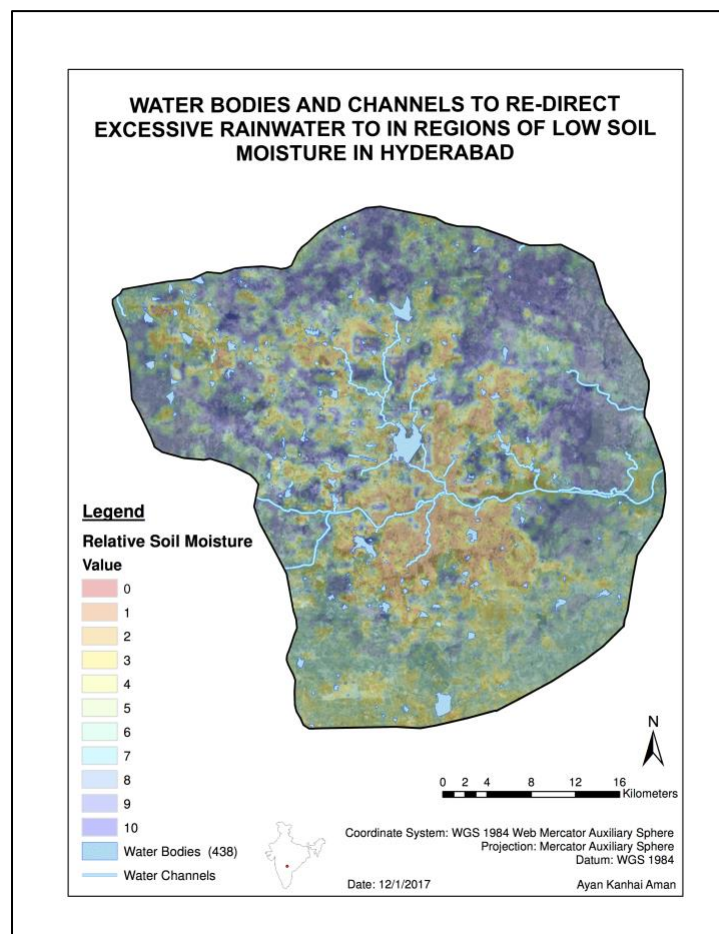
WATER BODIES AND CHANNELS TO RE-DIRECT EXCESSIVE RAINWATER TO IN REGIONS OF LOW SOIL MOISTURE IN HYDERABAD

Legend

Relative Soil Moisture

Value

0
1
2
3
4
5
6
7
8
9
10

Water Bodies (438)

Water Channels

N

0 2 4 8 12 16 Kilometers

Coordinate System: WGS 1984 Web Mercator Auxiliary Sphere
Projection: Mercator Auxiliary Sphere
Datum: WGS 1984

Date: 12/1/2017

Ayan Kanhai Aman